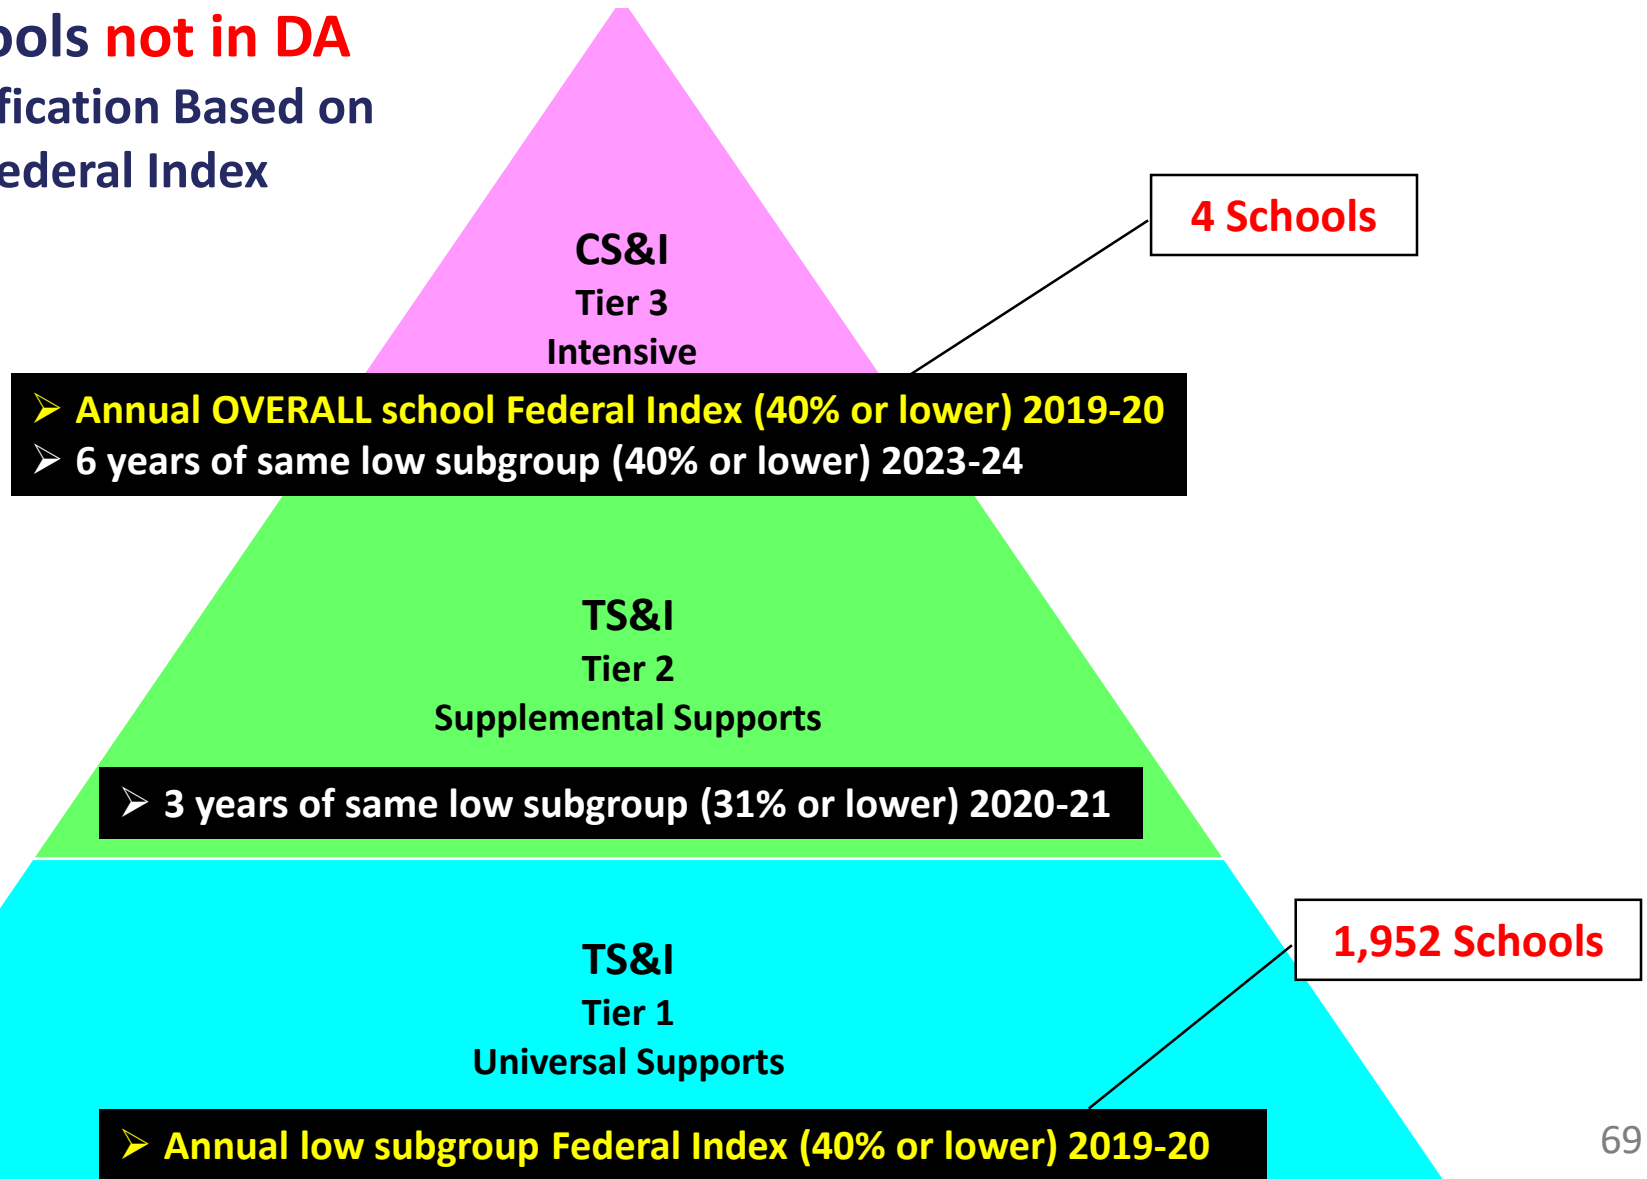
ools not in DA
fication Based on
ederal Index

CS&I
Tier 3
Intensive

4 Schools

➢ Annual OVERALL school Federal Index (40% or lower) 2019-20
➢ 6 years of same low subgroup (40% or lower) 2023-24

TS&I
Tier 2
Supplemental Supports

➢ 3 years of same low subgroup (31% or lower) 2020-21

TS&I
Tier 1
Universal Supports

1,952 Schools

➢ Annual low subgroup Federal Index (40% or lower) 2019-20

69